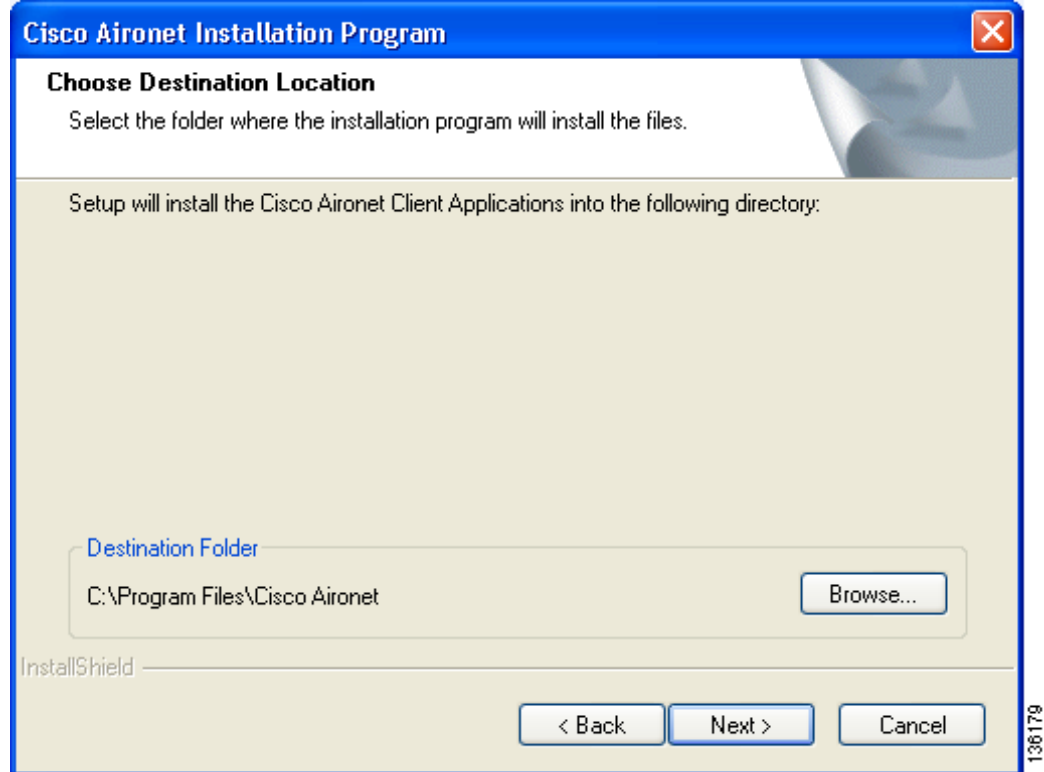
Cisco Aironet Installation Program

Choose Destination Location

Select the folder where the installation program will install the files.

Setup will install the Cisco Aironet Client Applications into the following directory:

Destination Folder

C:\Program Files\Cisco Aironet

Browse...

InstallShield

< Back

Next >

Cancel

136179